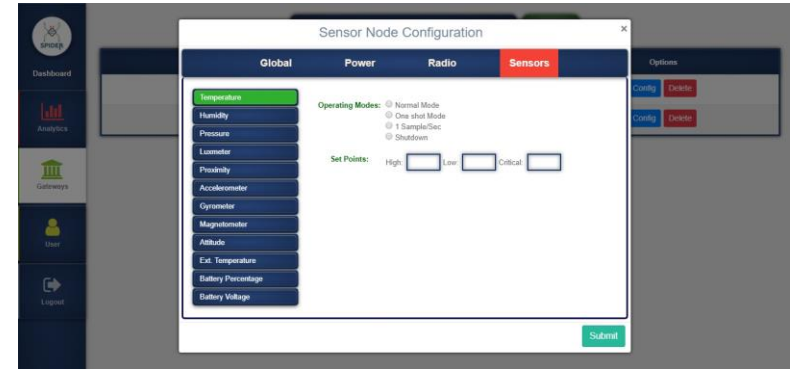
SPIDER

Dashboard

Analytics

Gateways

User

Logout

Sensor Node Configuration

×

Global Power Radio Sensors

Options

Config Delete

Config Delete

Temperature
Humidity
Pressure
Luxmeter
Proximity
Accelerometer
Gyrometer
Magnetometer
Attitude
Ext. Temperature
Battery Percentage
Battery Voltage

Operating Modes: Normal Mode
One shot Mode
1 Sample/Sec
Shutdown

Set Points: High: Low: Critical:

Submit